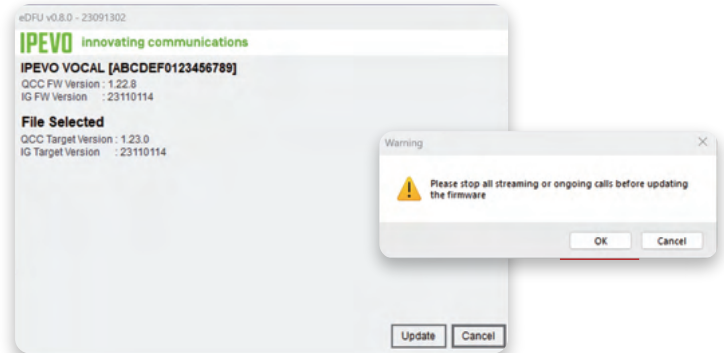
eDFU v0.8.0 - 23091302

IPEVO innovating communications

IPEVO VOCAL [ABCDEF0123456789]

QCC FW Version : 1.22.8
IG FW Version : 23110114

File Selected

QCC Target Version : 1.23.0
IG Target Version : 23110114

Update Cancel

Warning

Please stop all streaming or ongoing calls before updating the firmware

OK Cancel